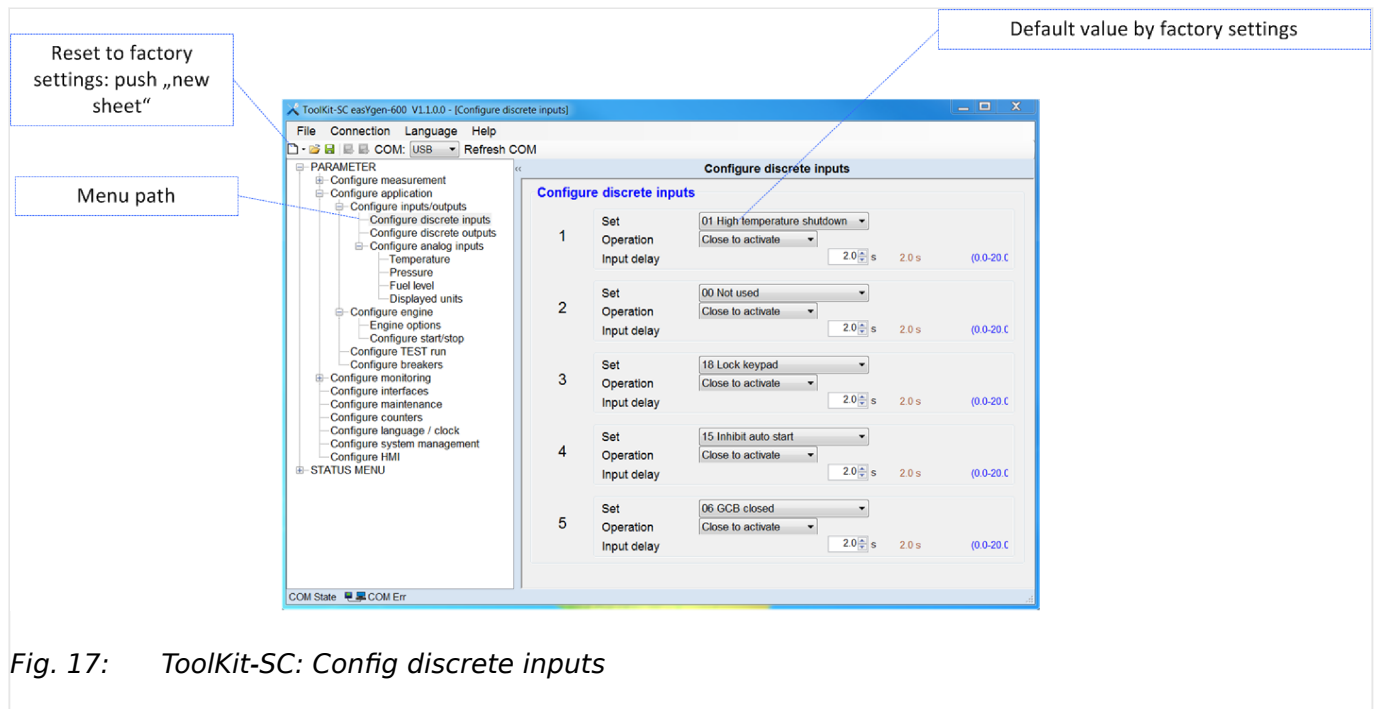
Reset to factory settings: push „new sheet“

Default value by factory settings

Menu path

ToolKit-SC easYgen-600 V1.1.0.0 - [Configure discrete inputs]

File Connection Language Help

COM: USB Refresh COM

PARAMETER
Configure measurement
Configure application
Configure inputs/outputs
Configure discrete inputs
Configure discrete outputs
Configure analog inputs
Temperature
Pressure
Fuel level
Displayed units
Configure engine
Engine options
Configure start/stop
Configure TEST run
Configure breakers
Configure monitoring
Configure interfaces
Configure maintenance
Configure counters
Configure language / clock
Configure system management
Configure HMI
STATUS MENU

Configure discrete inputs

Configure discrete inputs

1
Set 01 High temperature shutdown
Operation Close to activate
Input delay 2.0 s 2.0 s (0.0-20.0

2
Set 00 Not used
Operation Close to activate
Input delay 2.0 s 2.0 s (0.0-20.0

3
Set 18 Lock keypad
Operation Close to activate
Input delay 2.0 s 2.0 s (0.0-20.0

4
Set 15 Inhibit auto start
Operation Close to activate
Input delay 2.0 s 2.0 s (0.0-20.0

5
Set 06 GCB closed
Operation Close to activate
Input delay 2.0 s 2.0 s (0.0-20.0

COM State COM Err

Fig. 17: ToolKit-SC: Config discrete inputs